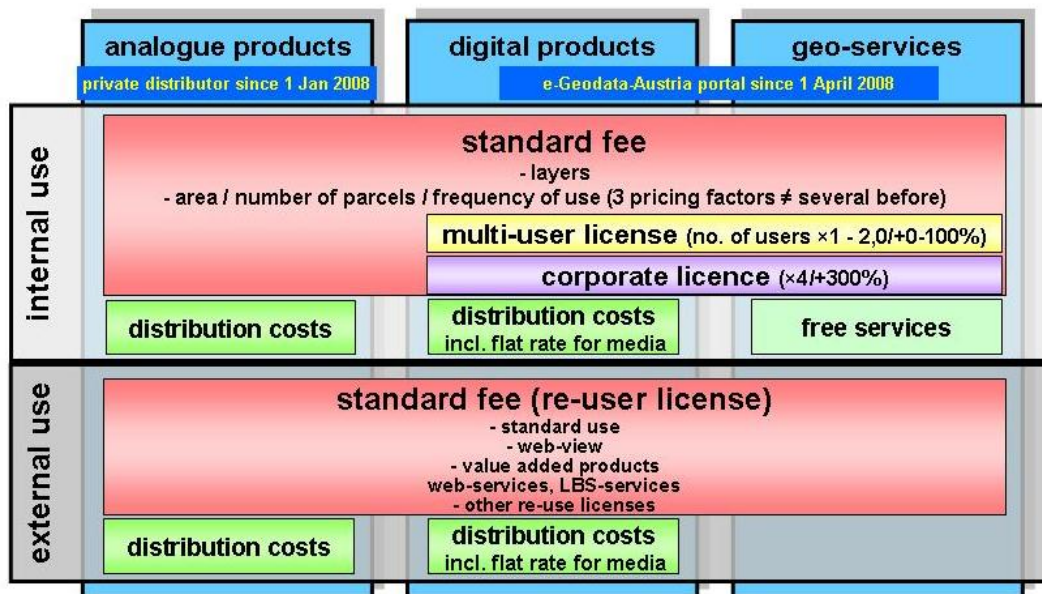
analogue products

digital products

geo-services

private distributor since 1 Jan 2008

e-Geodata-Austria portal since 1 April 2008

internal use

standard fee
- layers
- area / number of parcels / frequency of use (3 pricing factors ≠ several before)

multi-user license (no. of users ×1 - 2,0/+0-100%)

corporate licence (×4/+300%)

distribution costs

distribution costs
incl. flat rate for media

free services

external use

standard fee (re-user license)
- standard use
- web-view
- value added products
web-services, LBS-services
- other re-use licenses

distribution costs

distribution costs
incl. flat rate for media